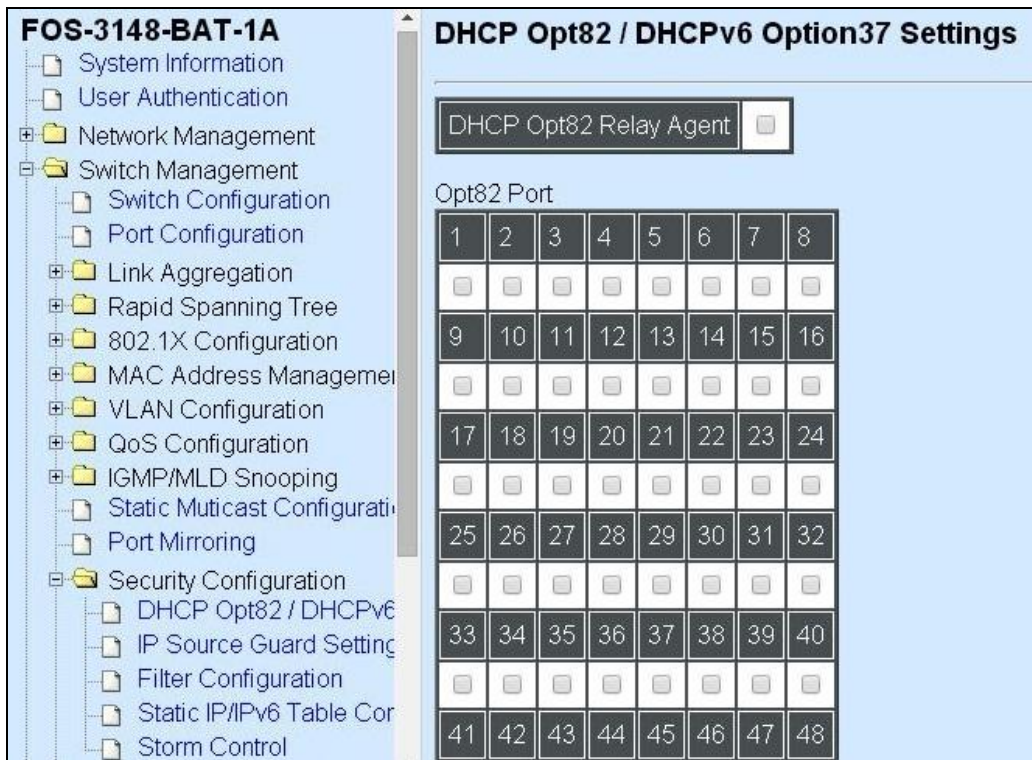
FOS-3148-BAT-1A
System Information
User Authentication
Network Management
Switch Management
Switch Configuration
Port Configuration
Link Aggregation
Rapid Spanning Tree
802.1X Configuration
MAC Address Managemer
VLAN Configuration
QoS Configuration
IGMP/MLD Snooping
Static Muticast Configurati
Port Mirroring
Security Configuration
DHCP Opt82 / DHCPv6
IP Source Guard Setting
Filter Configuration
Static IP/IPv6 Table Cor
Storm Control

DHCP Opt82 / DHCPv6 Option37 Settings

DHCP Opt82 Relay Agent

Opt82 Port

| 1 | 2 | 3 | 4 | 5 | 6 | 7 | 8 |
|---|---|---|---|---|---|---|---|
| | | | | | | | |
| 9 | 10 | 11 | 12 | 13 | 14 | 15 | 16 |
| | | | | | | | |
| 17 | 18 | 19 | 20 | 21 | 22 | 23 | 24 |
| | | | | | | | |
| 25 | 26 | 27 | 28 | 29 | 30 | 31 | 32 |
| | | | | | | | |
| 33 | 34 | 35 | 36 | 37 | 38 | 39 | 40 |
| | | | | | | | |
| 41 | 42 | 43 | 44 | 45 | 46 | 47 | 48 |